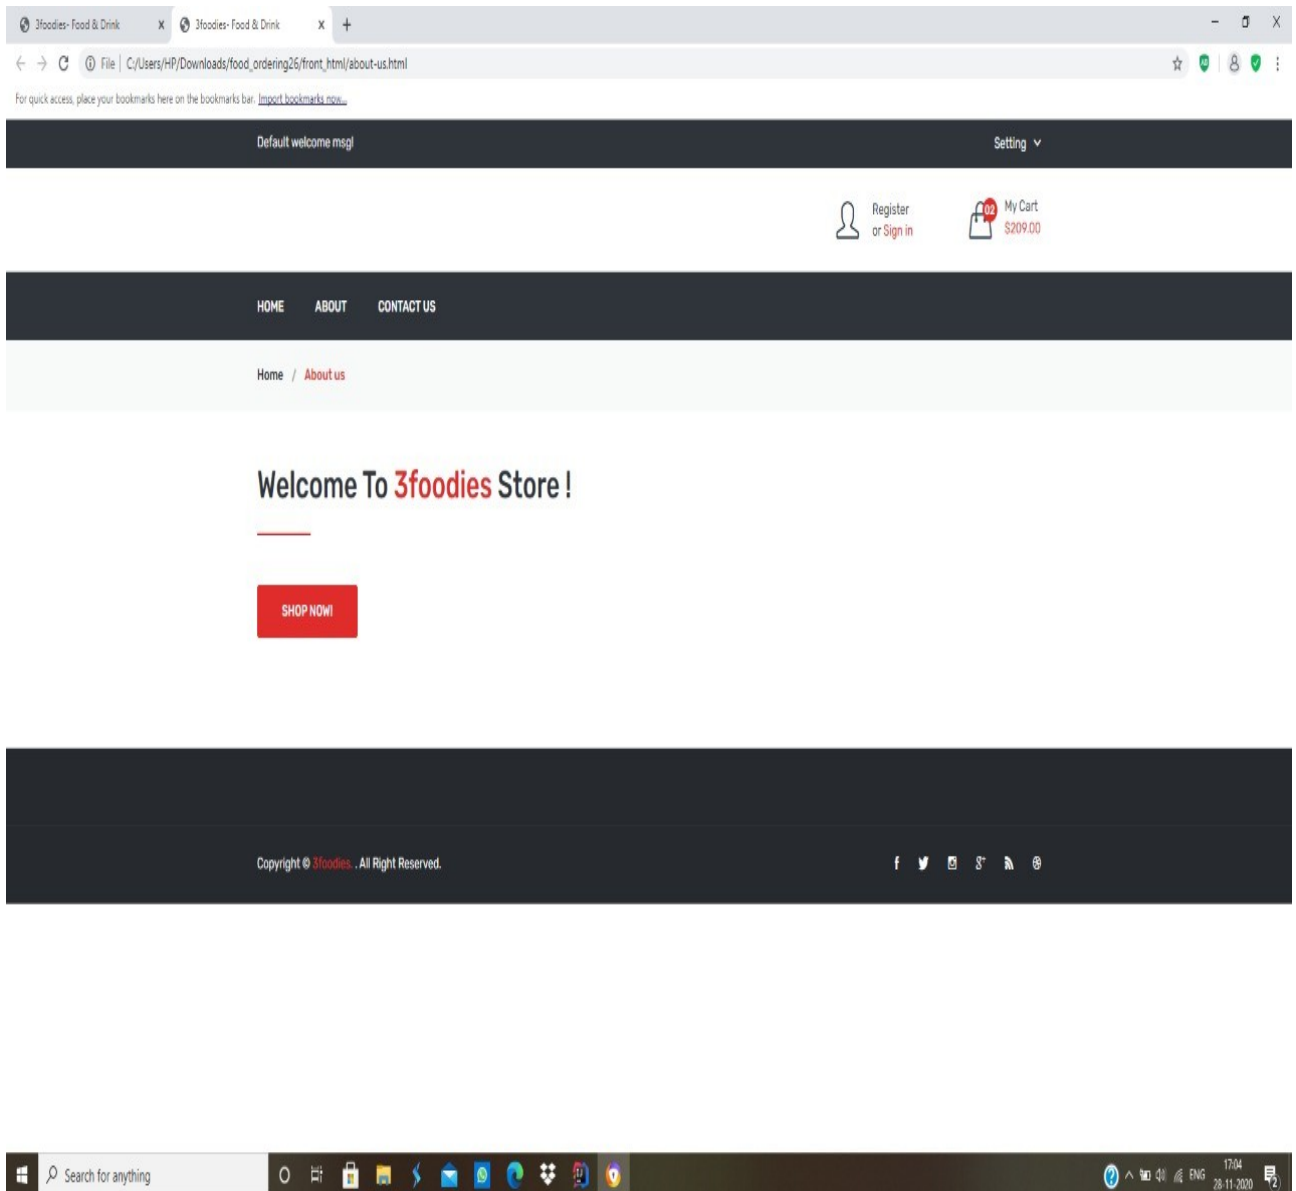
3foodies- Food & Drink
3foodies- Food & Drink

File | C:/Users/HP/Downloads/food_ordering26/front_html/about-us.html

For quick access, place your bookmarks here on the bookmarks bar. Import bookmarks now...

Default welcome msg!

Setting

Register
or Sign in

02
My Cart
$209.00

HOME
ABOUT
CONTACT US

Home / About us

Welcome To 3foodies Store !

SHOP NOW!

Copyright © 3foodies . All Right Reserved.

Search for anything

ENG
17:04
28-11-2020